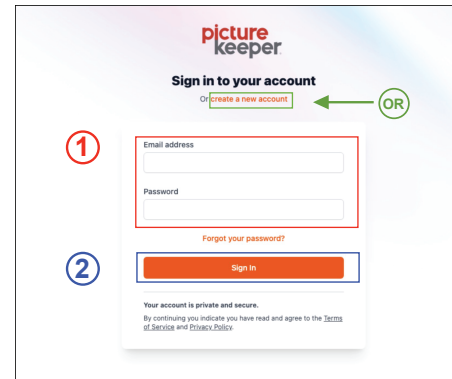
picture keeper

Sign in to your account

Or create a new account

OR

1

Email address

Password

Forgot your password?

2

Sign In

Your account is private and secure.

By continuing you indicate you have read and agree to the Terms of Service and Privacy Policy.